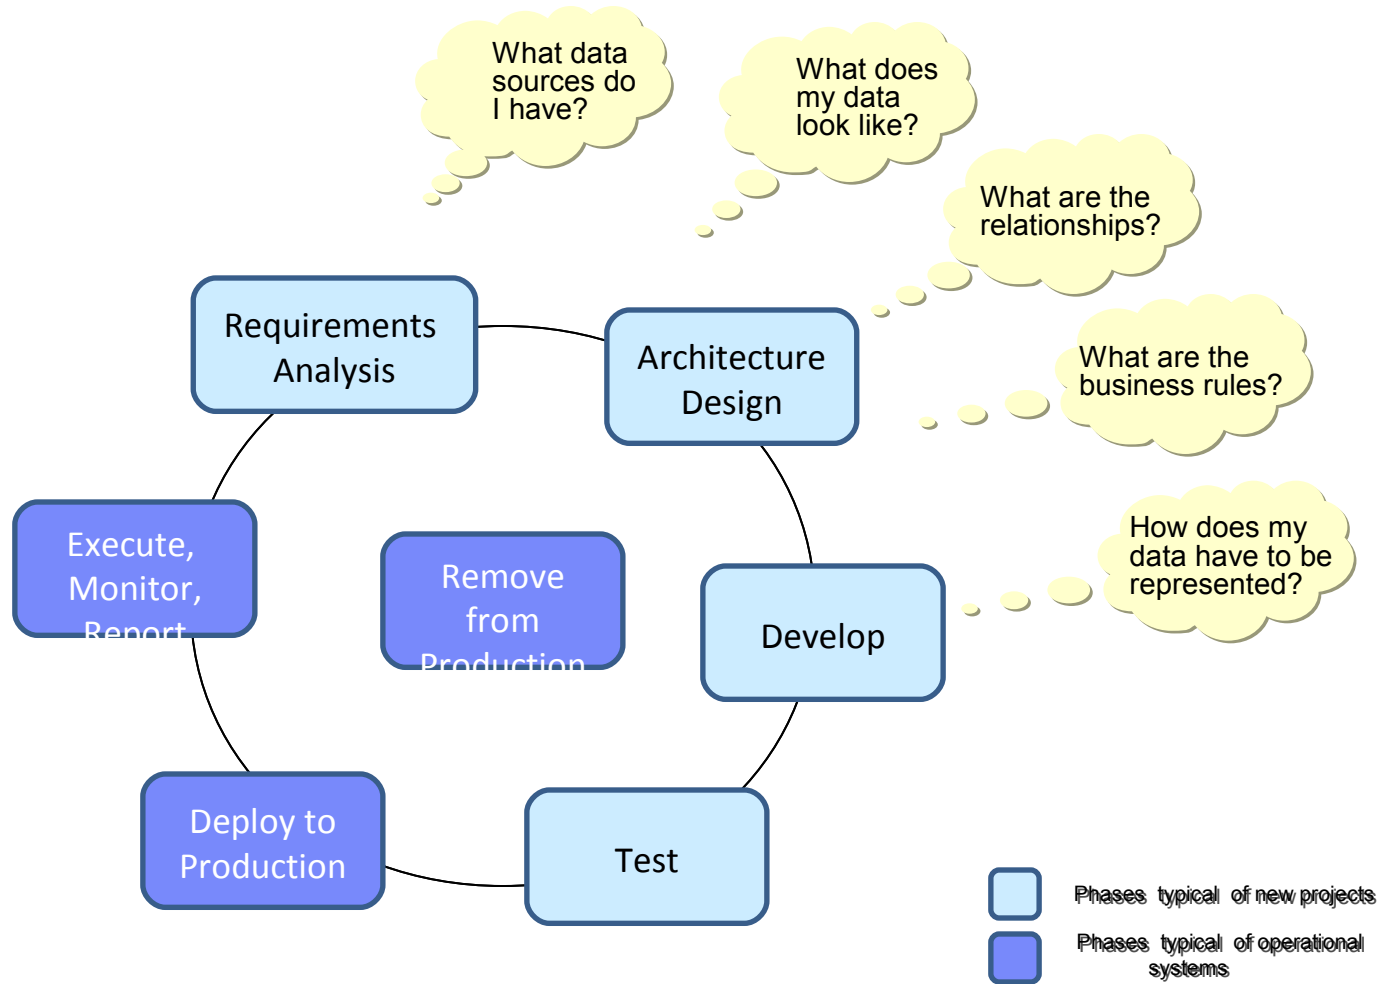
What data sources do I have?

What does my data look like?

What are the relationships?

What are the business rules?

How does my data have to be represented?

Requirements Analysis

Architecture Design

Develop

Test

Deploy to Production

Execute, Monitor, Report

Remove from Production

Phases typical of new projects

Phases typical of operational systems